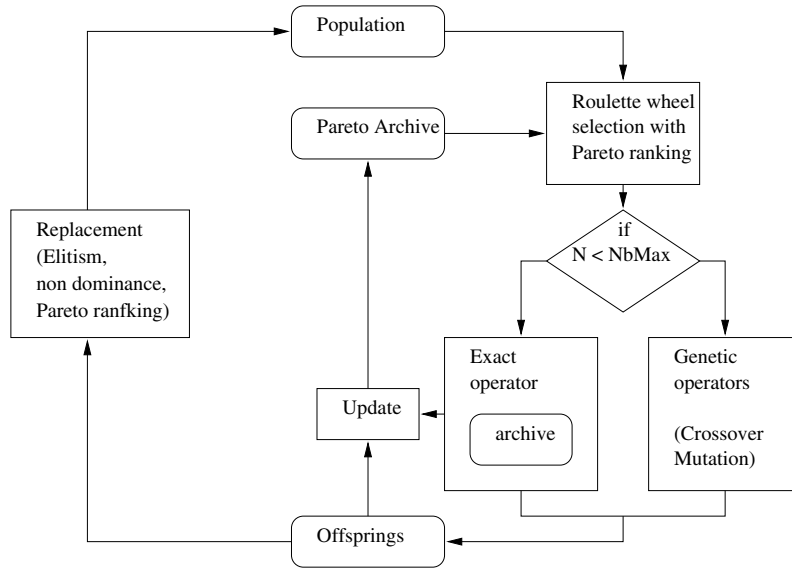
Population

Pareto Archive

Roulette wheel selection with Pareto ranking

if N < NbMax

Replacement (Elitism, non dominance, Pareto ranfking)

Exact operator

archive

Genetic operators

(Crossover Mutation)

Update

Offsprings